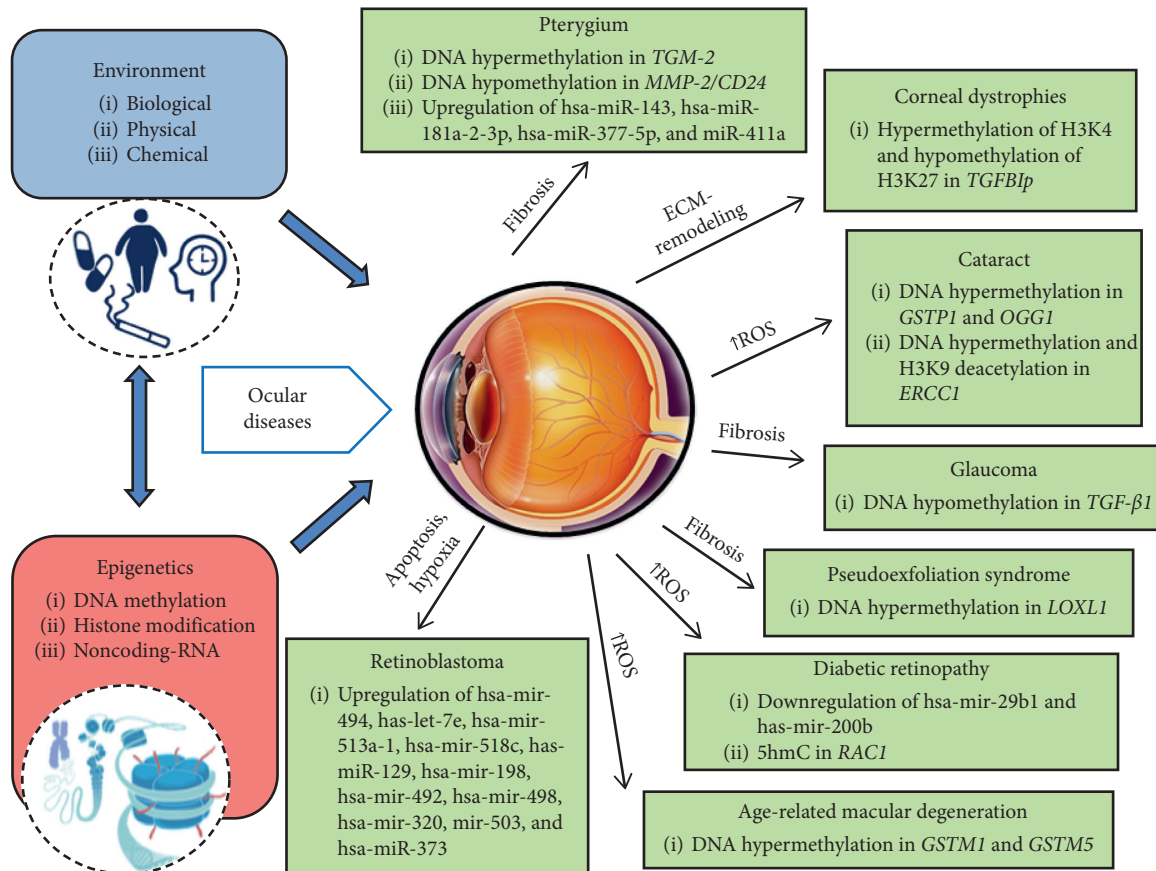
Environment
(i) Biological
(ii) Physical
(iii) Chemical

Ocular diseases

Epigenetics
(i) DNA methylation
(ii) Histone modification
(iii) Noncoding-RNA

Pterygium
(i) DNA hypermethylation in TGM-2
(ii) DNA hypomethylation in MMP-2/CD24
(iii) Upregulation of hsa-miR-143, hsa-miR-181a-2-3p, hsa-miR-377-5p, and miR-411a

Fibrosis

ECM-remodeling

Corneal dystrophies
(i) Hypermethylation of H3K4 and hypomethylation of H3K27 in TGFBIp

↑ROS

Cataract
(i) DNA hypermethylation in GSTP1 and OGG1
(ii) DNA hypermethylation and H3K9 deacetylation in ERCC1

Fibrosis

Glaucoma
(i) DNA hypomethylation in $TGF\text{-}\beta1$

Fibrosis

Pseudoexfoliation syndrome
(i) DNA hypermethylation in LOXL1

↑ROS

Diabetic retinopathy
(i) Downregulation of hsa-mir-29b1 and has-mir-200b
(ii) 5hmC in RAC1

↑ROS

Age-related macular degeneration
(i) DNA hypermethylation in GSTM1 and GSTM5

Apoptosis, hypoxia

Retinoblastoma
(i) Upregulation of hsa-mir-494, has-let-7e, hsa-mir-513a-1, hsa-mir-518c, has-miR-129, hsa-mir-198, hsa-mir-492, hsa-mir-498, hsa-mir-320, mir-503, and hsa-miR-373